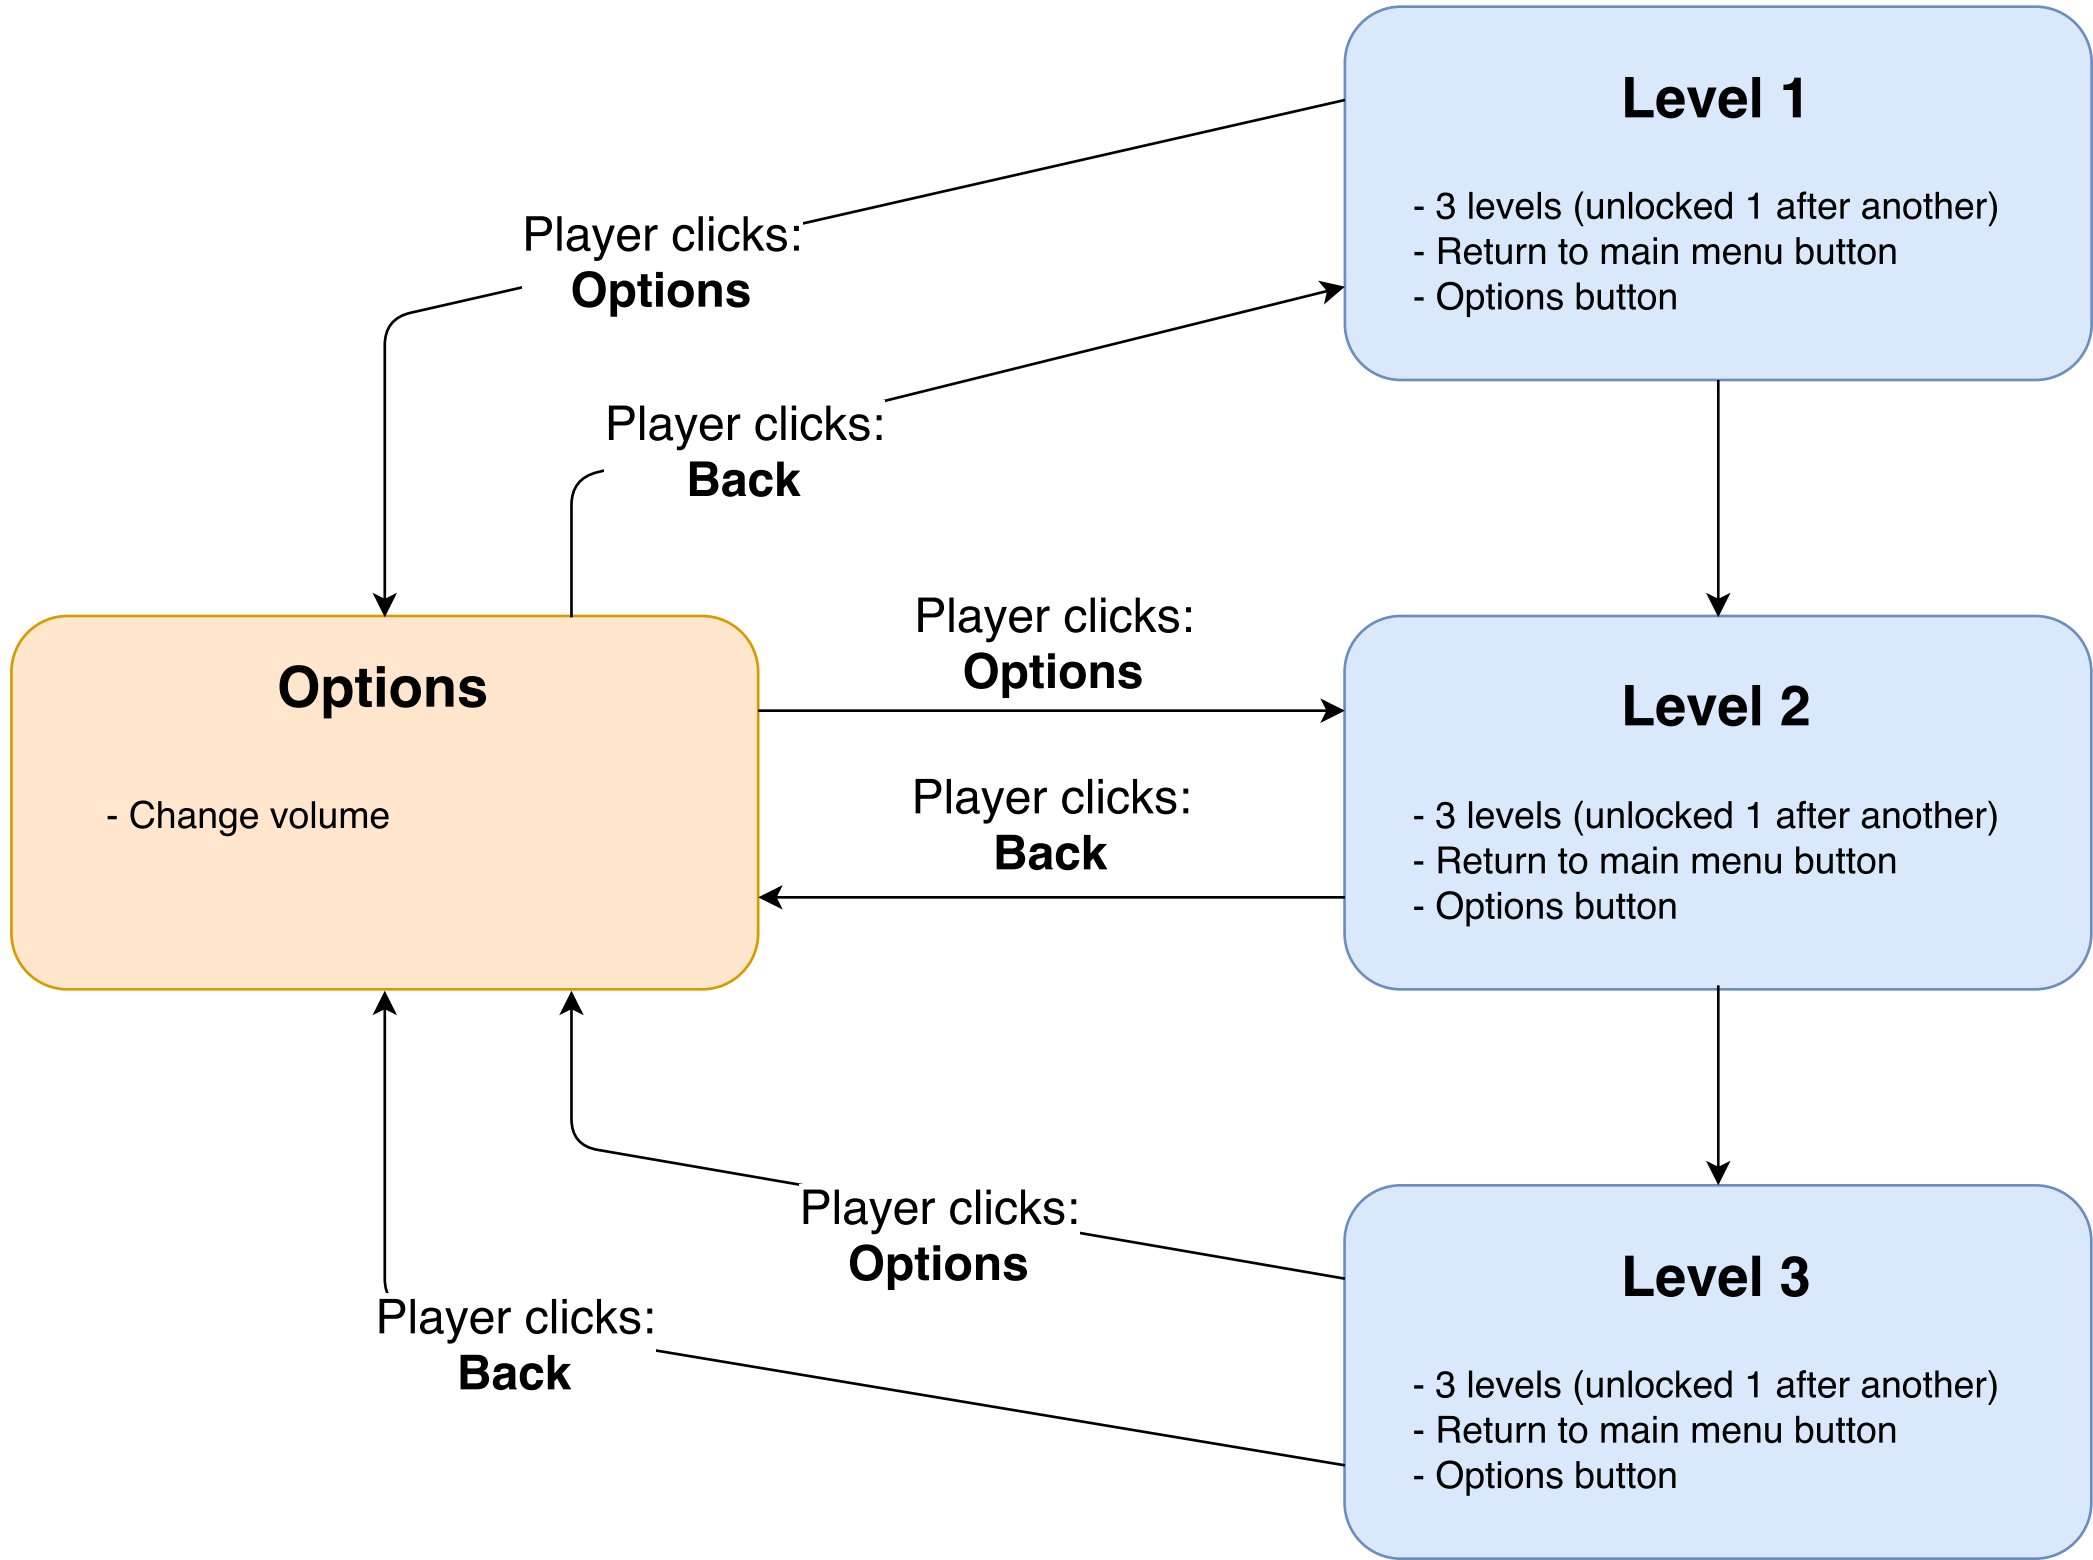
Level 1

- 3 levels (unlocked 1 after another)
- Return to main menu button
- Options button

Player clicks:
Options

Player clicks:
Back

Options

- Change volume

Player clicks:
Options

Player clicks:
Back

Level 2

- 3 levels (unlocked 1 after another)
- Return to main menu button
- Options button

Player clicks:
Options

Player clicks:
Back

Level 3

- 3 levels (unlocked 1 after another)
- Return to main menu button
- Options button